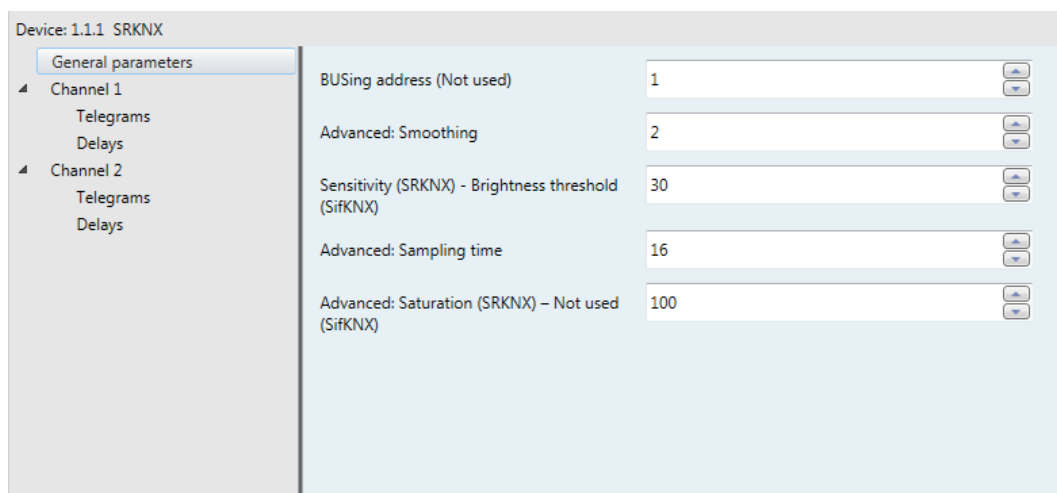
Device: 1.1.1 SRKNX

General parameters
Channel 1
Telegrams
Delays
Channel 2
Telegrams
Delays

BUSing address (Not used) | 1

Advanced: Smoothing | 2

Sensitivity (SRKNX) - Brightness threshold (SifKNX) | 30

Advanced: Sampling time | 16

Advanced: Saturation (SRKNX) – Not used (SifKNX) | 100